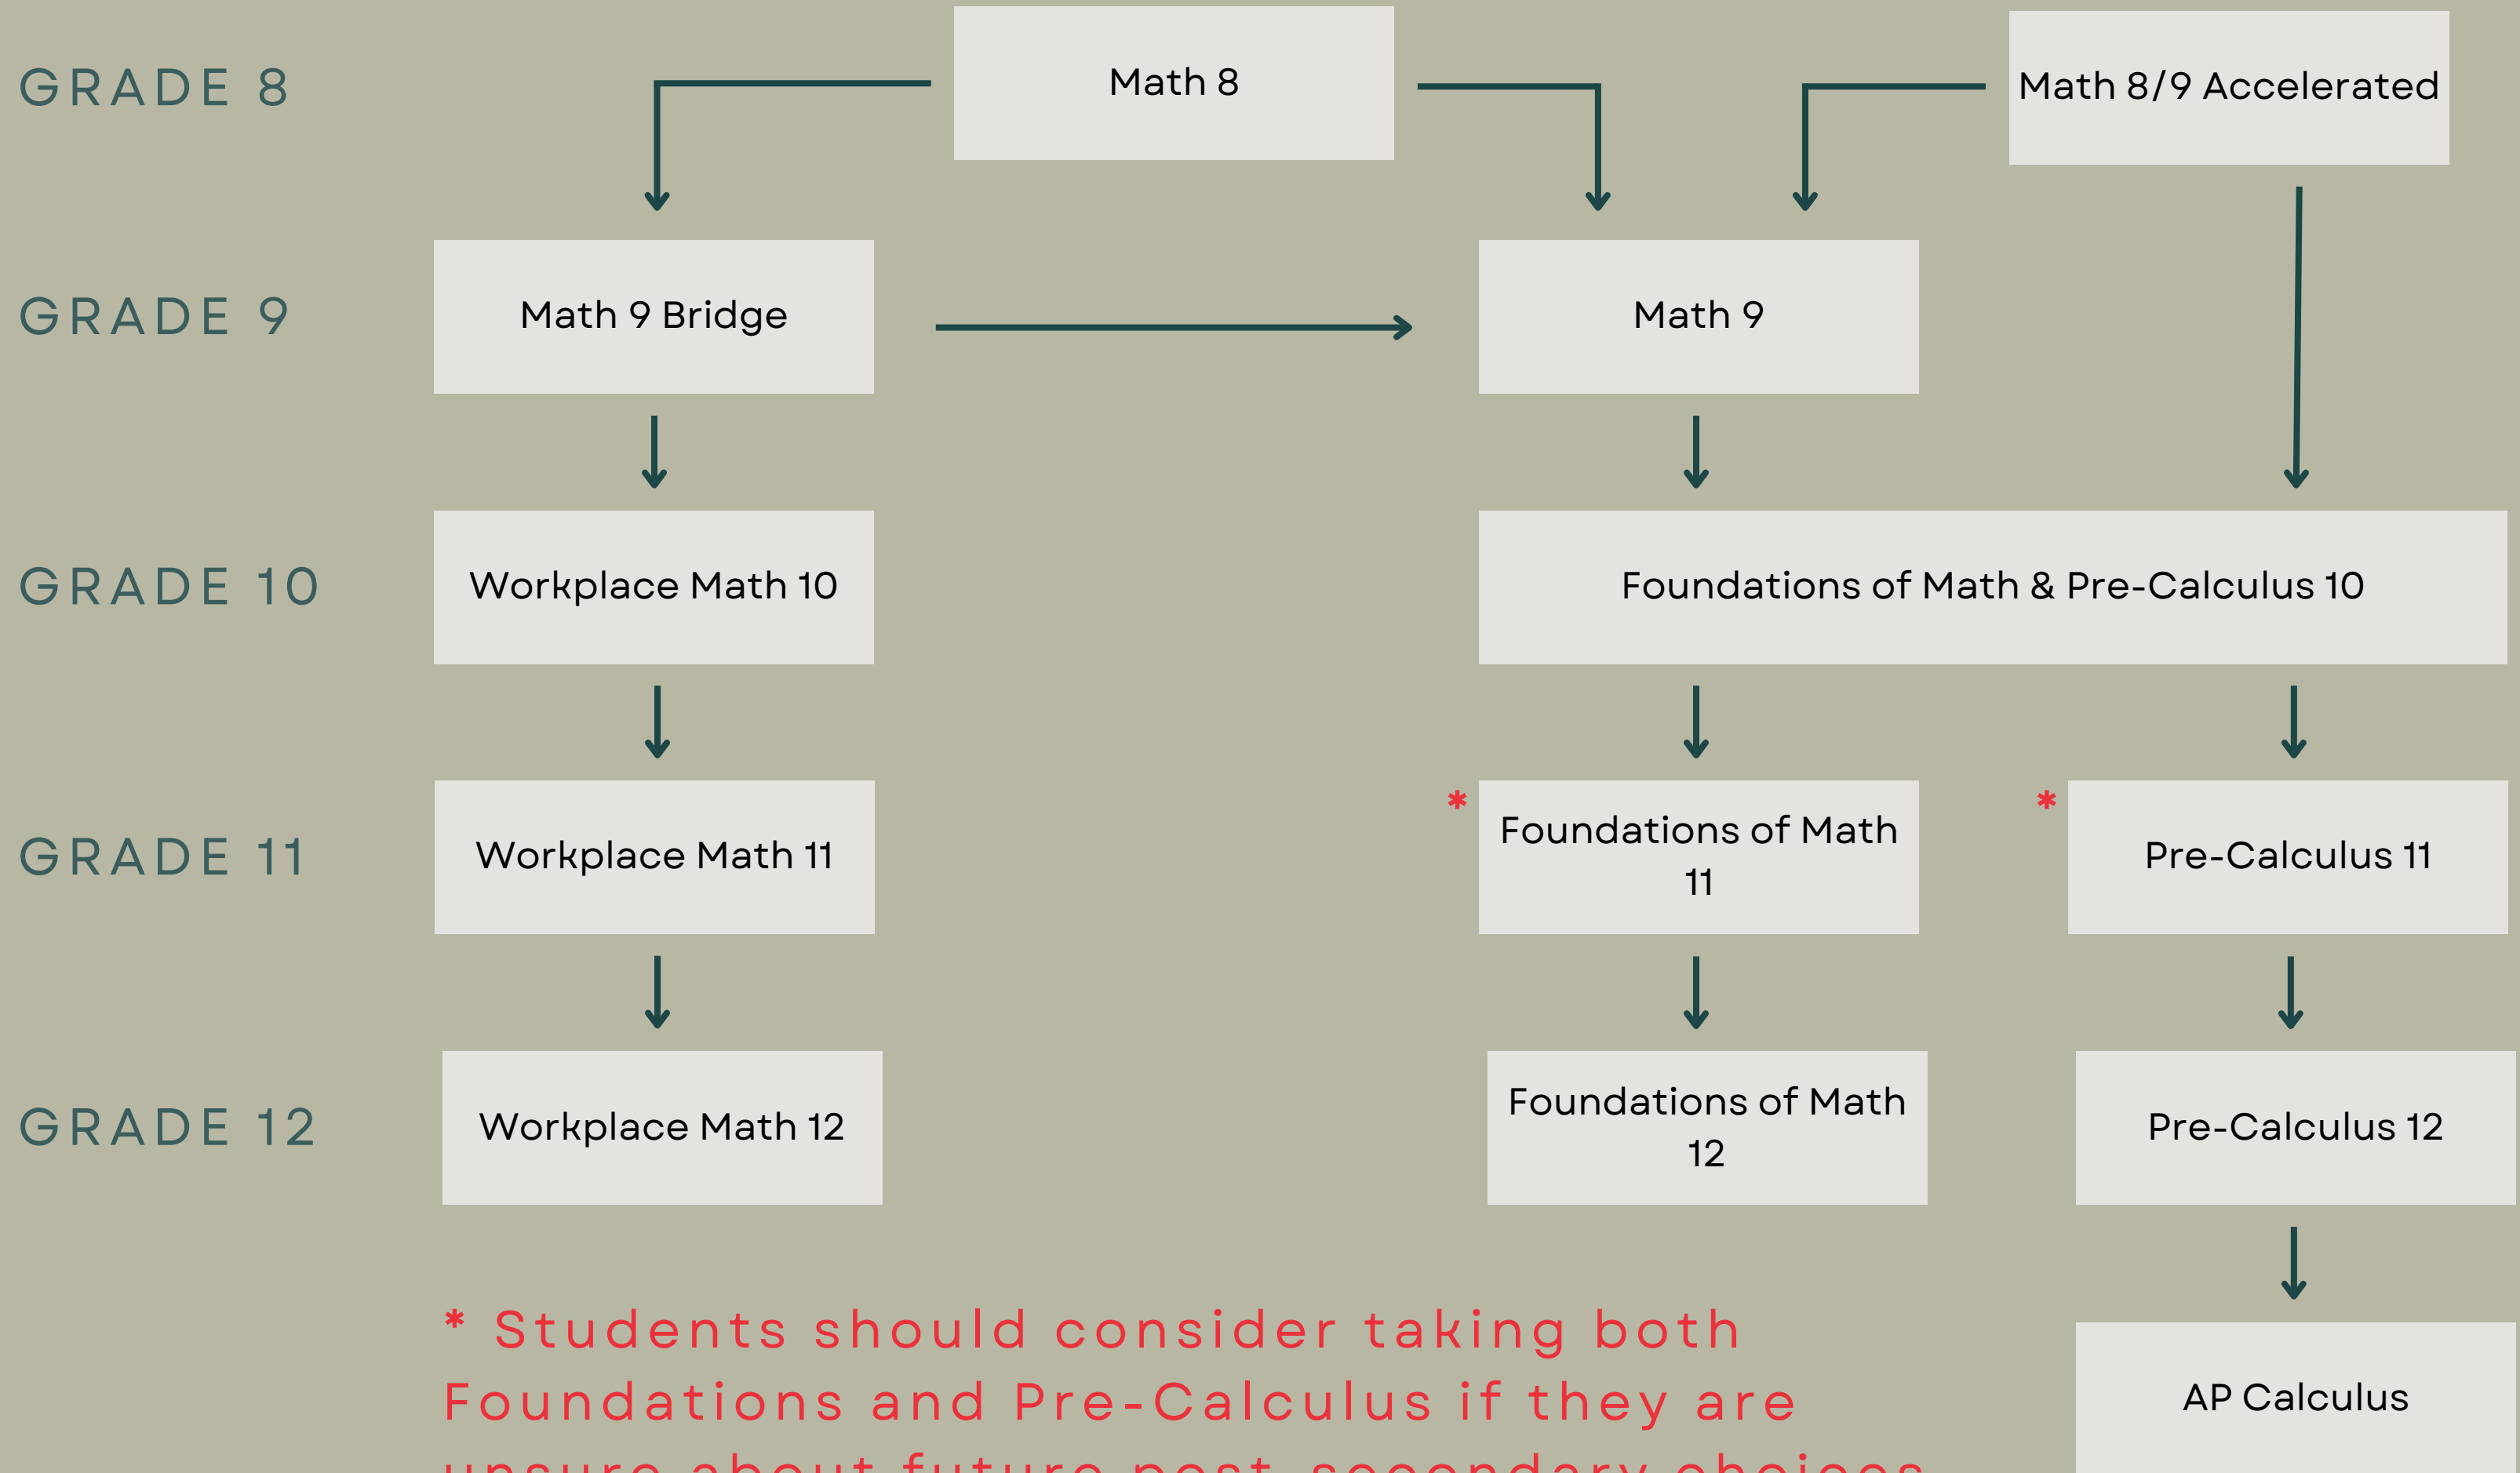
GRADE 8

Math 8

Math 8/9 Accelerated

GRADE 9

Math 9 Bridge

Math 9

GRADE 10

Workplace Math 10

Foundations of Math & Pre-Calculus 10

GRADE 11

Workplace Math 11

* Foundations of Math 11

* Pre-Calculus 11

GRADE 12

Workplace Math 12

Foundations of Math 12

Pre-Calculus 12

AP Calculus

* Students should consider taking both Foundations and Pre-Calculus if they are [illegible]